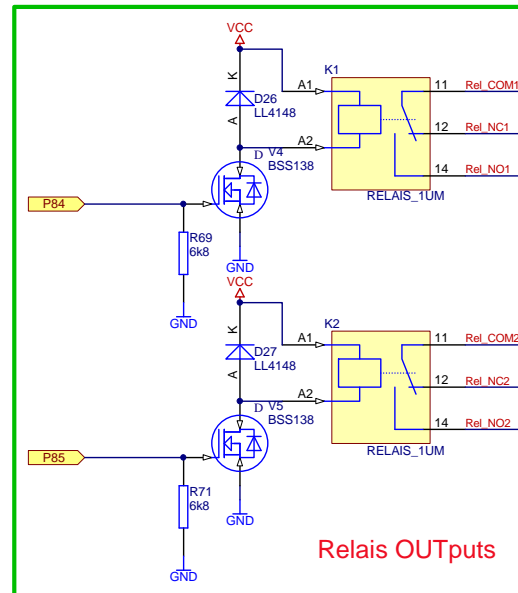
VCC
K
D26
LL4148
A
K1
A1
A2
11
Rel_COM1
12
Rel_NC1
14
Rel_NO1
RELAIS_1UM
D
V4
BSS138
P84
R69
6k8
GND
GND
VCC
K
D27
LL4148
A
K2
A1
A2
11
Rel_COM2
12
Rel_NC2
14
Rel_NO2
RELAIS_1UM
D
V5
BSS138
P85
R71
6k8
GND
GND
Relais OUTputs